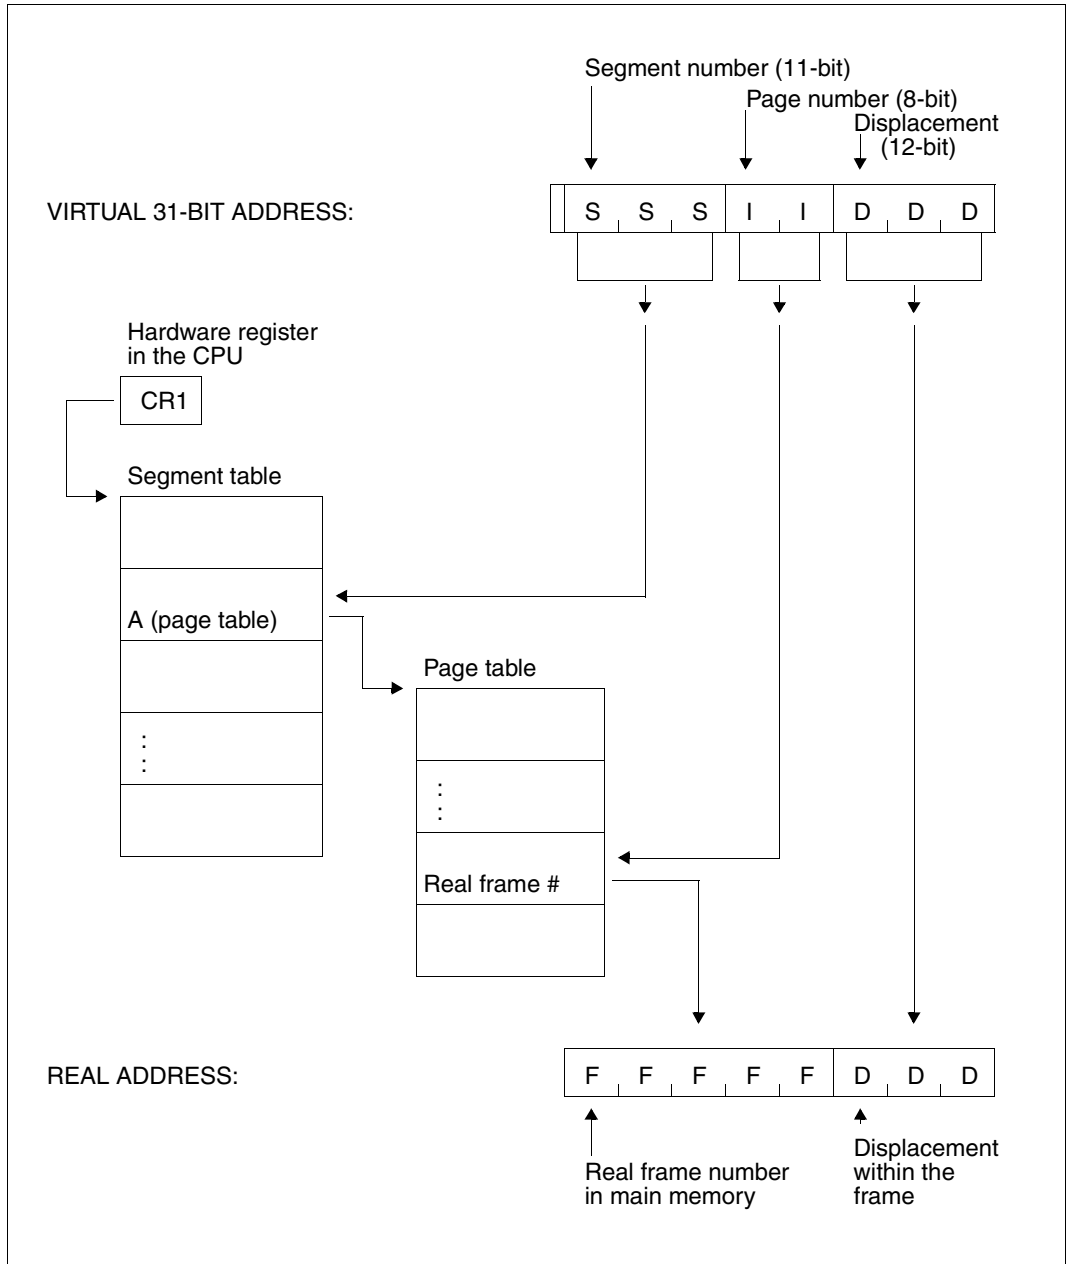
Segment number (11-bit)

Page number (8-bit)

Displacement (12-bit)

VIRTUAL 31-BIT ADDRESS:

| S | S | S | I | I | D | D | D |
|---|---|---|---|---|---|---|---|

Hardware register in the CPU

CR1

Segment table

A (page table)

⋮

Page table

⋮

Real frame #

REAL ADDRESS:

| F | F | F | F | F | D | D | D |
|---|---|---|---|---|---|---|---|

Real frame number in main memory

Displacement within the frame